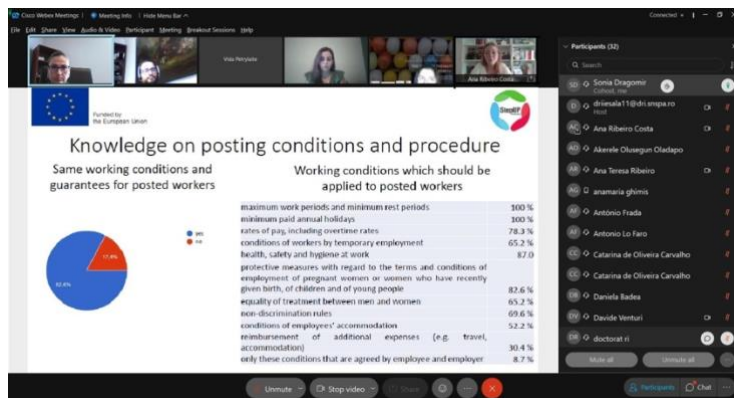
Cisco Webex Meetings | Meeting Info | Hide Menu Bar ^

File Edit Share View Audio & Video Participant Meeting Breakout Sessions Help

Connected •

Vida Petrylaite

Ana Ribeiro Costa

Funded by the European Union

Knowledge on posting conditions and procedure

Same working conditions and guarantees for posted workers

yes
no

17.4%

82.6%

Working conditions which should be applied to posted workers

| | |
|---|---|
| maximum work periods and minimum rest periods | 100 % |
| minimum paid annual holidays | 100 % |
| rates of pay, including overtime rates | 78.3 % |
| conditions of workers by temporary employment | 65.2 % |
| health, safety and hygiene at work | 87.0 |
| protective measures with regard to the terms and conditions of employment of pregnant women or women who have recently given birth, of children and of young people | 82.6 % |
| equality of treatment between men and women | 65.2 % |
| non-discrimination rules | 69.6 % |
| conditions of employees' accommodation | 52.2 % |
| reimbursement of additional expenses (e.g. travel, accommodation) | 30.4 % |
| only these conditions that are agreed by employee and employer | 8.7 % |

Participants (32)

Search

Sonia Dragomir
Cohost, me

driiesala11@dri.snspa.ro
Host

Ana Ribeiro Costa

Akerele Olusegun Oladapo

Ana Teresa Ribeiro

anamaria ghimis

António Frada

Antonio Lo Faro

Catarina de Oliveira Carvalho

Catarina de Oliveira Carvalho

Daniela Badea

Davide Venturi

doctorat ri

Mute all

Unmute all

Unmute

Stop video

Share

Participants

Chat